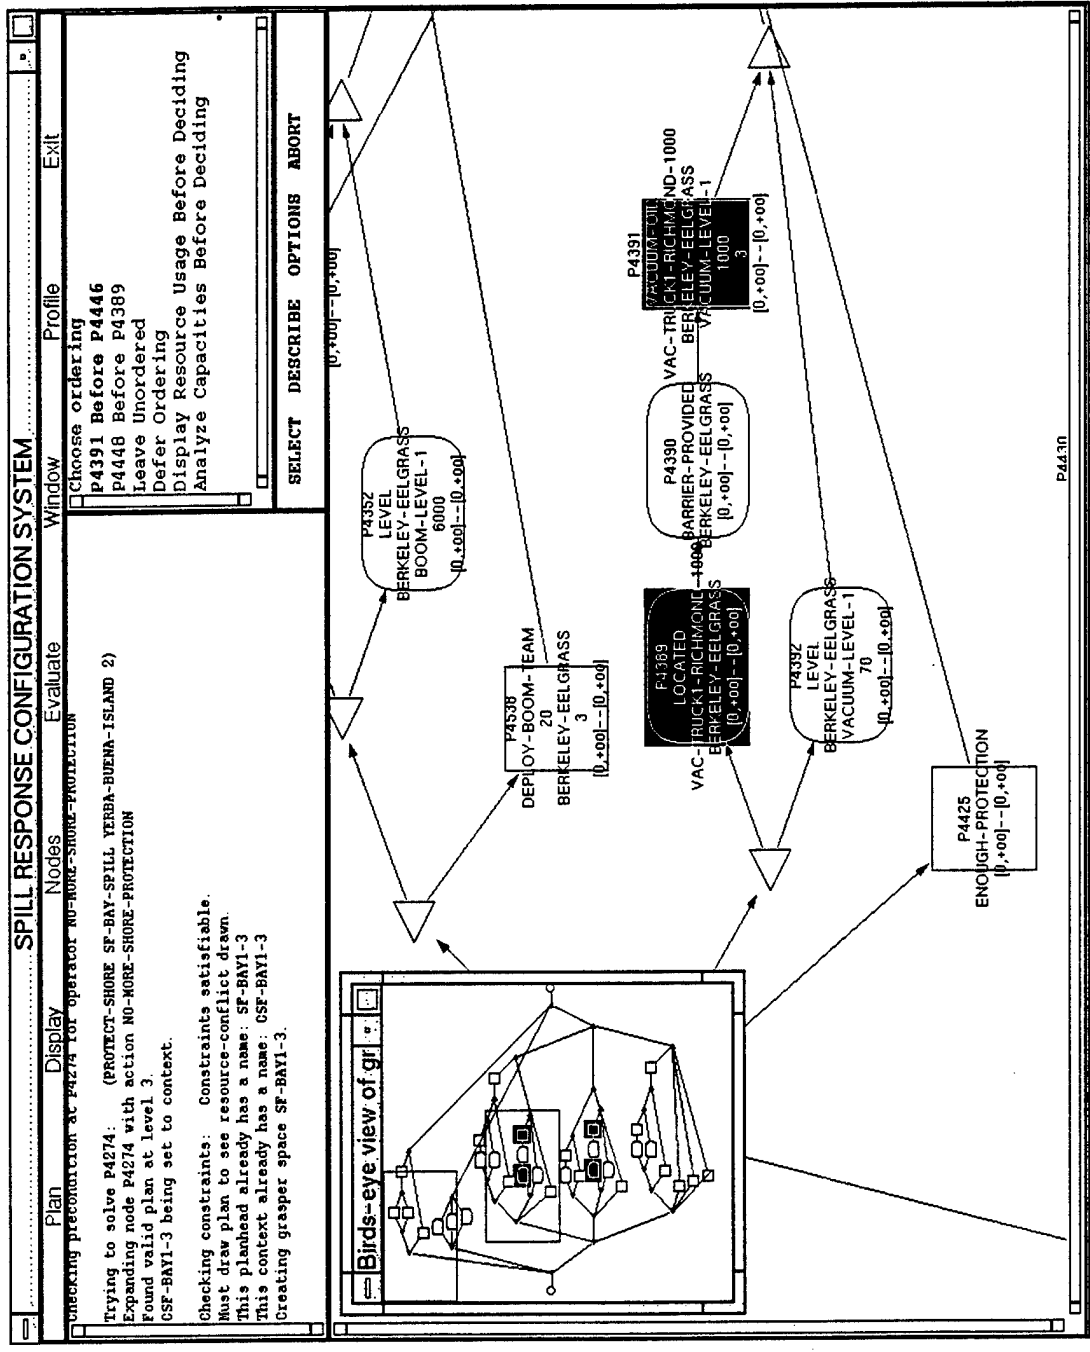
SPILL RESPONSE CONFIGURATION SYSTEM

Plan Display Nodes Evaluate Window Profile Exit

Checking precondition at P4274 for operator NO-MORE-SHORE-PROTECTION

Trying to solve P4274: (PROTECT-SHORE SF-BAY-SPILL YERBA-BUENA-ISLAND 2)
Expanding node P4274 with action NO-MORE-SHORE-PROTECTION
Found valid plan at level 3.
CSF-BAY1-3 being set to context.

Checking constraints: Constraints satisfiable.
Must draw plan to see resource-conflict drawn.
This planhead already has a name: SF-BAY1-3
This context already has a name: CSF-BAY1-3
Creating grasper space SF-BAY1-3.

Choose ordering
P4391 Before P4446
P4448 Before P4389
Leave Unordered
Defer Ordering
Display Resource Usage Before Deciding
Analyze Capacities Before Deciding

SELECT DESCRIBE OPTIONS ABORT

Birds-eye view of gr

P4538
DEPLOY-BOOM-TEAM
20
BERKELEY-EELGRASS
3
[0,+oo]--[0,+oo]

P4352
LEVEL
BERKELEY-EELGRASS
BOOM-LEVEL-1
6000
[0,+oo]--[0,+oo]

[0,+oo]--[0,+oo]

P4389
LOCATED
VAC-TRUCK1-RICHMOND-1000
BERKELEY-EELGRASS
[0,+oo]--[0,+oo]

P4390
BARRIER-PROVIDED
BERKELEY-EELGRASS
[0,+oo]--[0,+oo]

P4391
VACUUM-OIL
VAC-TRUCK1-RICHMOND-1000
BERKELEY-EELGRASS
VACUUM-LEVEL-1
1000
3
[0,+oo]--[0,+oo]

P4392
LEVEL
BERKELEY-EELGRASS
VACUUM-LEVEL-1
70
[0,+oo]--[0,+oo]

P4425
ENOUGH-PROTECTION
[0,+oo]--[0,+oo]

P4430